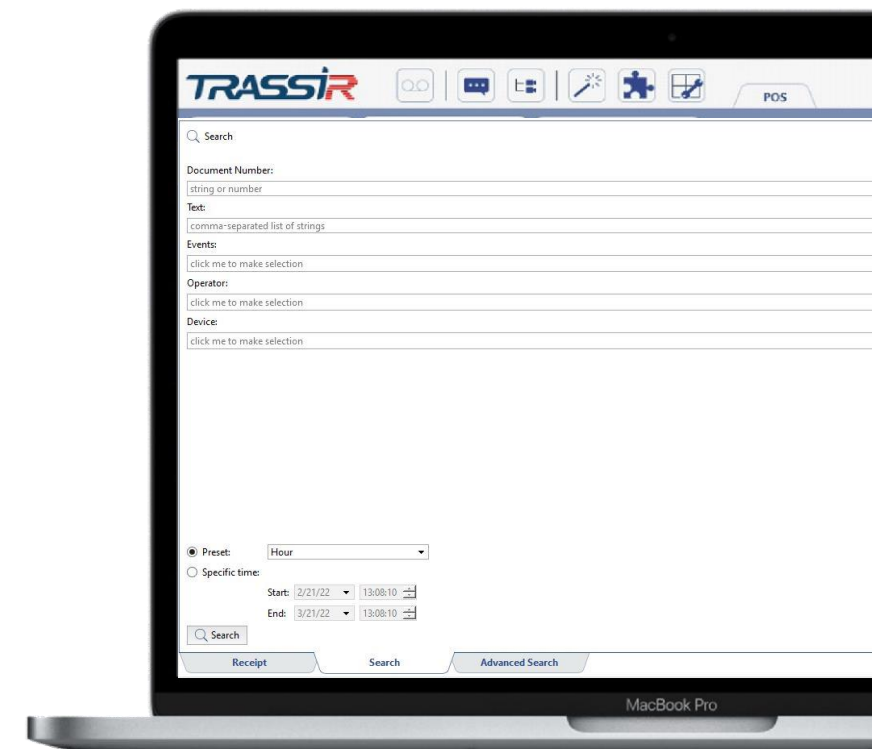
TRASSIR

POS

Search

Document Number:

string or number

Text:

comma-separated list of strings

Events:

click me to make selection

Operator:

click me to make selection

Device:

click me to make selection

Preset: Hour

Specific time:

Start: 2/21/22 13:08:10

End: 3/21/22 13:08:10

Search

Receipt

Search

Advanced Search

MacBook Pro